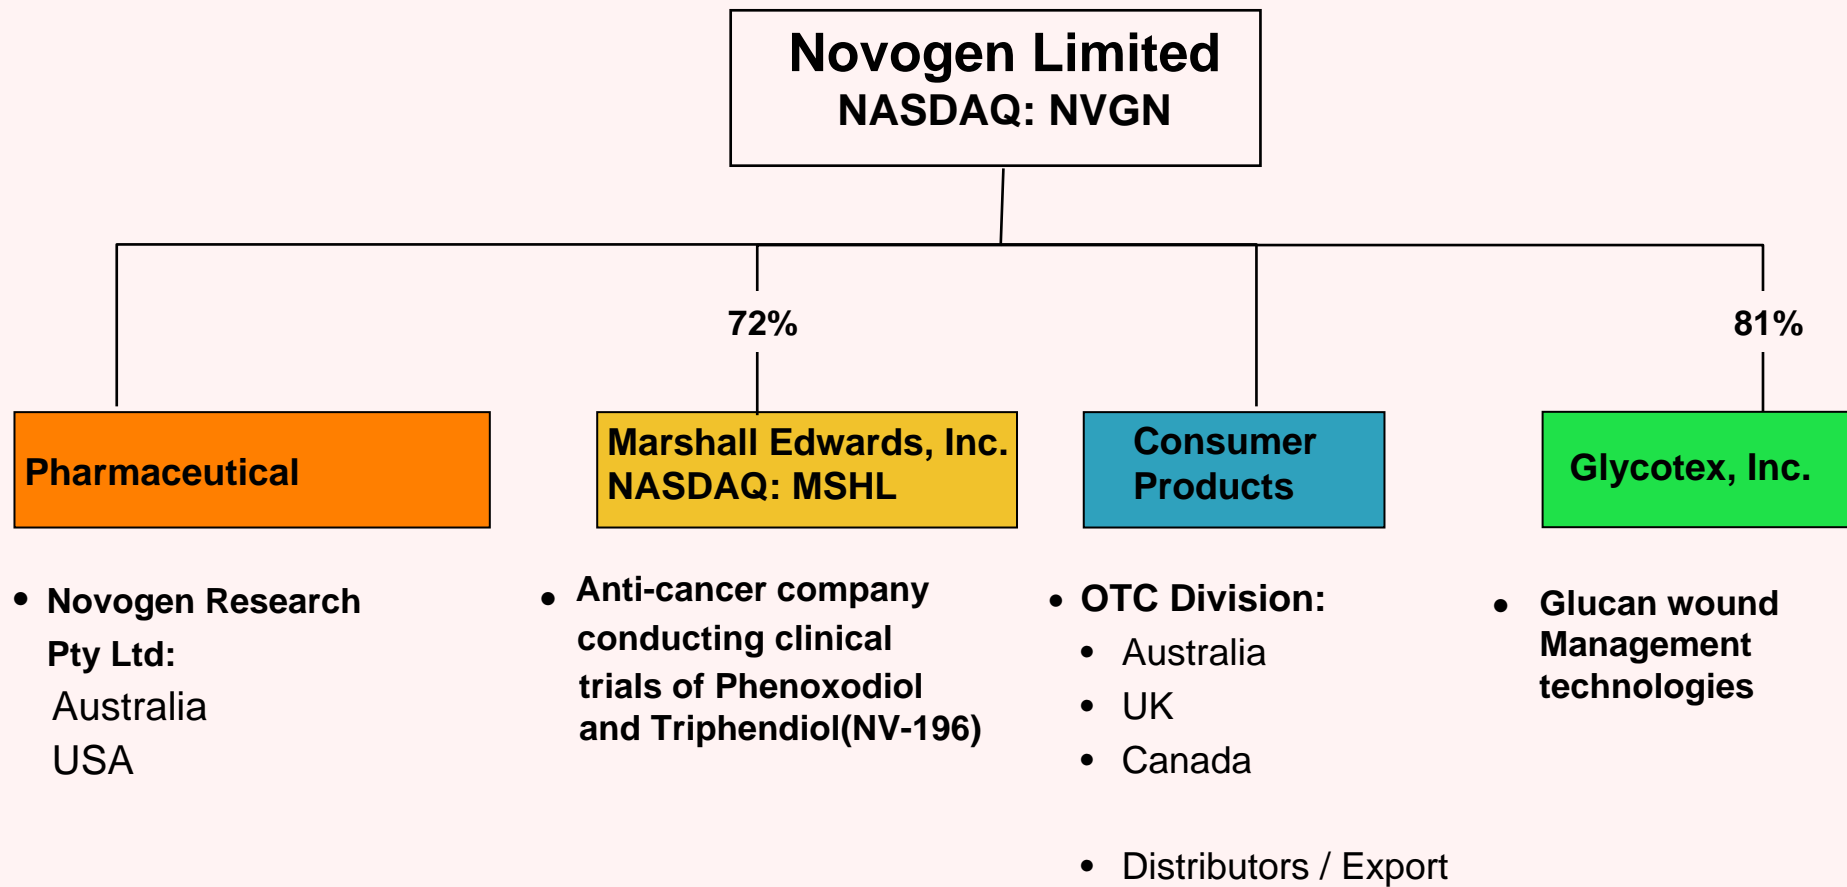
Novogen Limited
NASDAQ: NVGN

72%

81%

Pharmaceutical

Marshall Edwards, Inc.
NASDAQ: MSHL

Consumer Products

Glycotex, Inc.

• Novogen Research Pty Ltd:
Australia
USA

• Anti-cancer company conducting clinical trials of Phenoxodiol and Triphendiol(NV-196)

• OTC Division:
• Australia
• UK
• Canada

• Distributors / Export

• Glucan wound Management technologies